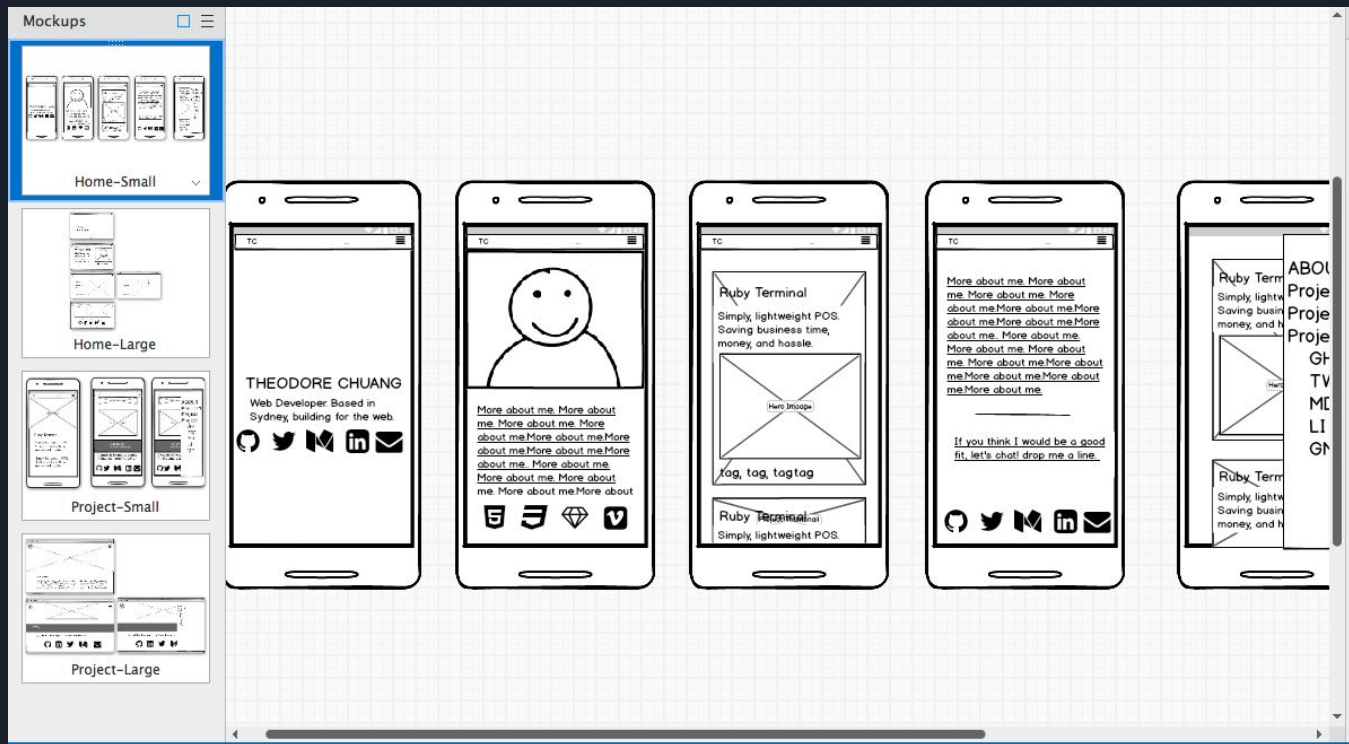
Mockups

Home-Small

Home-Large

Project-Small

Project-Large

TC

THEODORE CHUANG

Web Developer. Based in Sydney, building for the web.

TC

More about me. More about me. More about me. More about me.More about me.More about me.More about me.More about me.More about me.. More about me. More about me. More about me. More about me.More about

TC

Ruby Terminal

Simply, lightweight POS. Saving business time, money, and hassle.

Hero Image

tag, tag, tagtag

Ruby Terminal

Simply, lightweight POS.

TC

More about me. More about me. More about me. More about me.More about me.More about me.More about me.More about me.More about me.. More about me. More about me. More about me. More about me.More about me.More about me.More about me.More about me.

If you think I would be a good fit, let's chat! drop me a line.

Ruby Term

Simply, lightw

Saving busin

money, and h

Ruby Term

Simply, lightw

Saving busin

money, and h

ABOU

Proje

Proje

Proje

GH

TV

MD

LI

GN